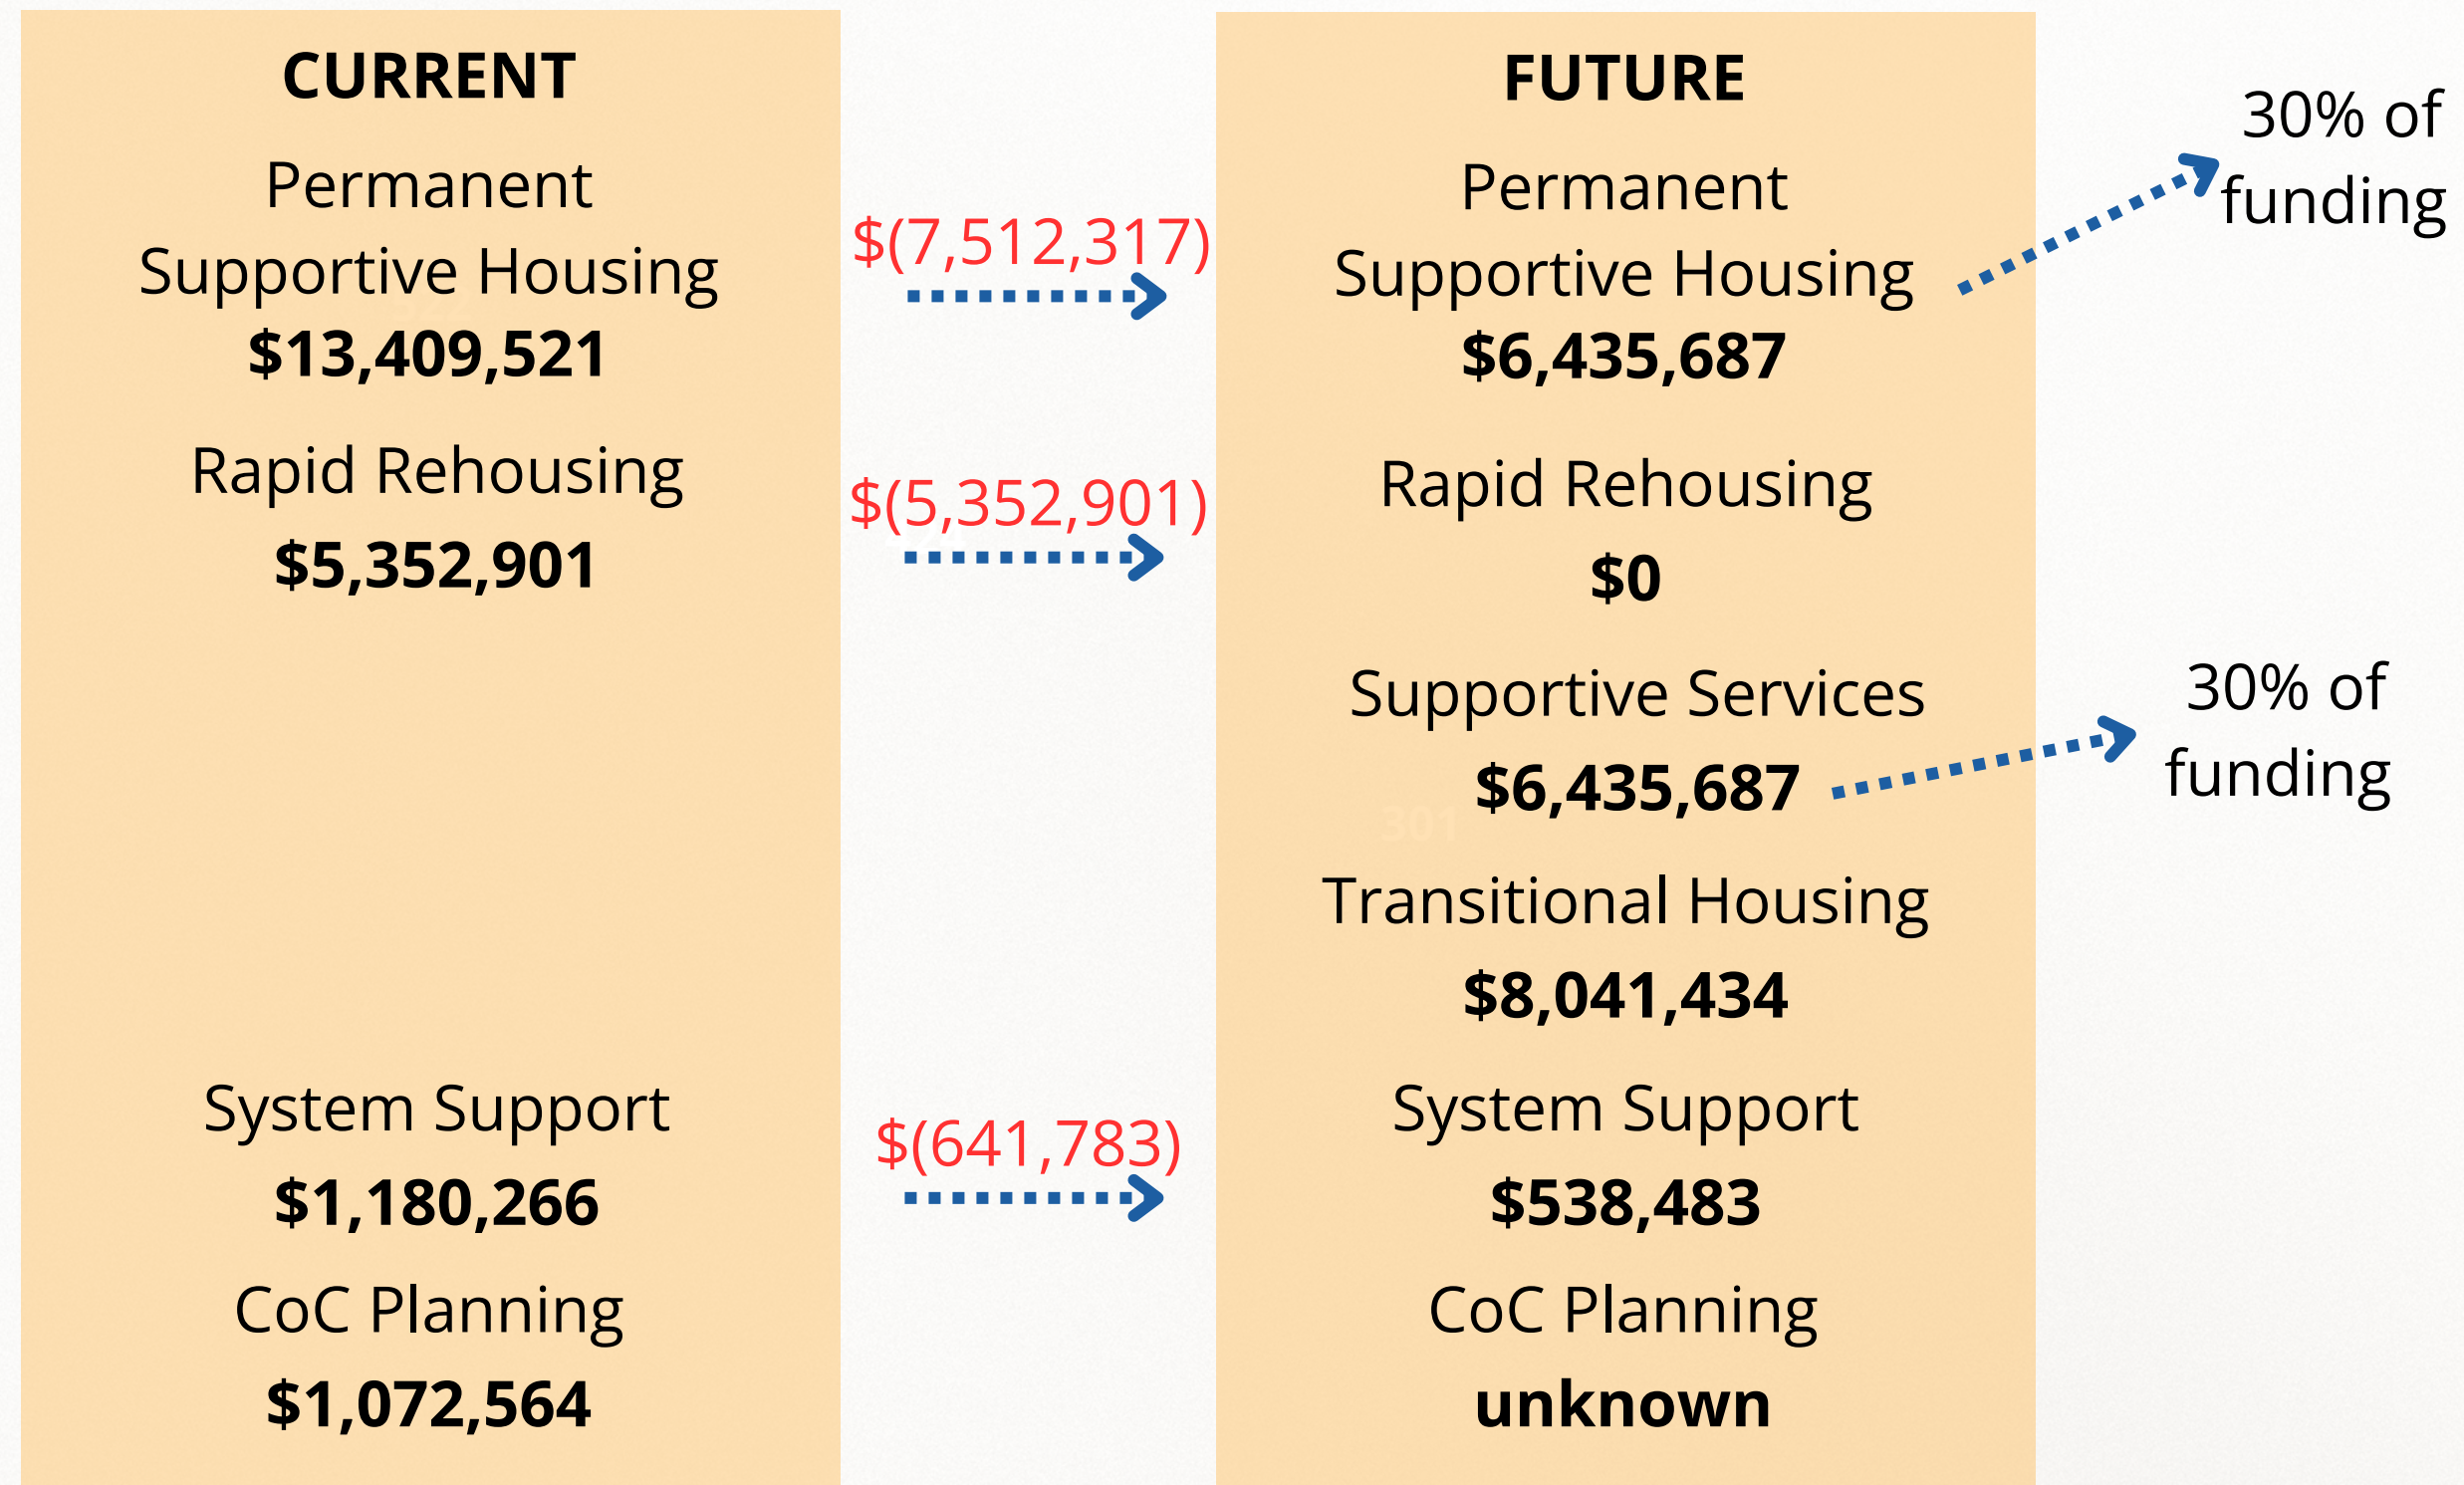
CURRENT

Permanent Supportive Housing
$13,409,521

Rapid Rehousing
$5,352,901

System Support
$1,180,266

CoC Planning
$1,072,564

$(7,512,317)

$(5,352,901)

$(641,783)

FUTURE

Permanent Supportive Housing
$6,435,687

Rapid Rehousing
$0

Supportive Services
$6,435,687

Transitional Housing
$8,041,434

System Support
$538,483

CoC Planning
unknown

30% of funding

30% of funding